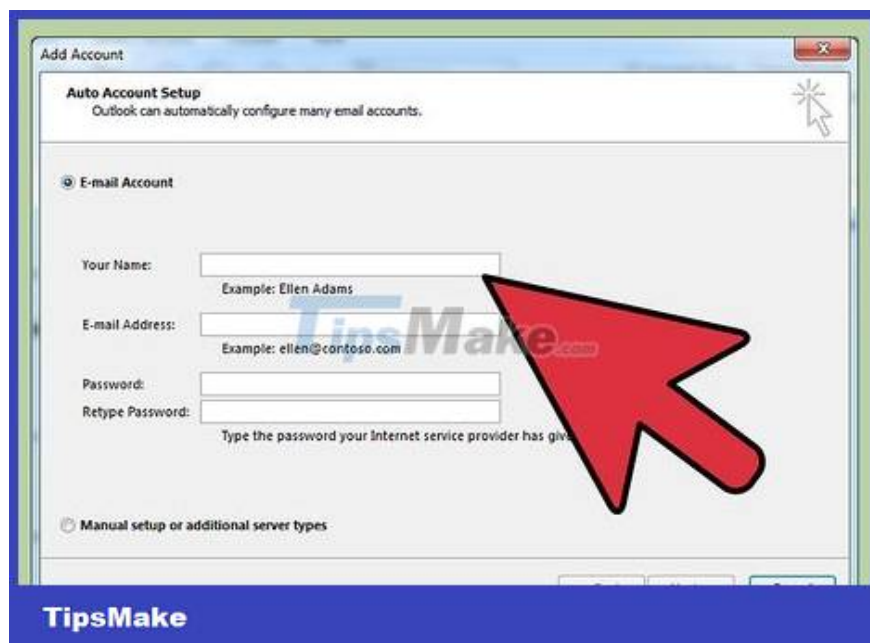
Add Account

Auto Account Setup
Outlook can automatically configure many email accounts.

E-mail Account

Your Name:
Example: Ellen Adams

E-mail Address:
Example: ellen@contoso.com

Password:
Retype Password:
Type the password your Internet service provider has giv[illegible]

Manual setup or additional server types

TipsMake.com

TipsMake